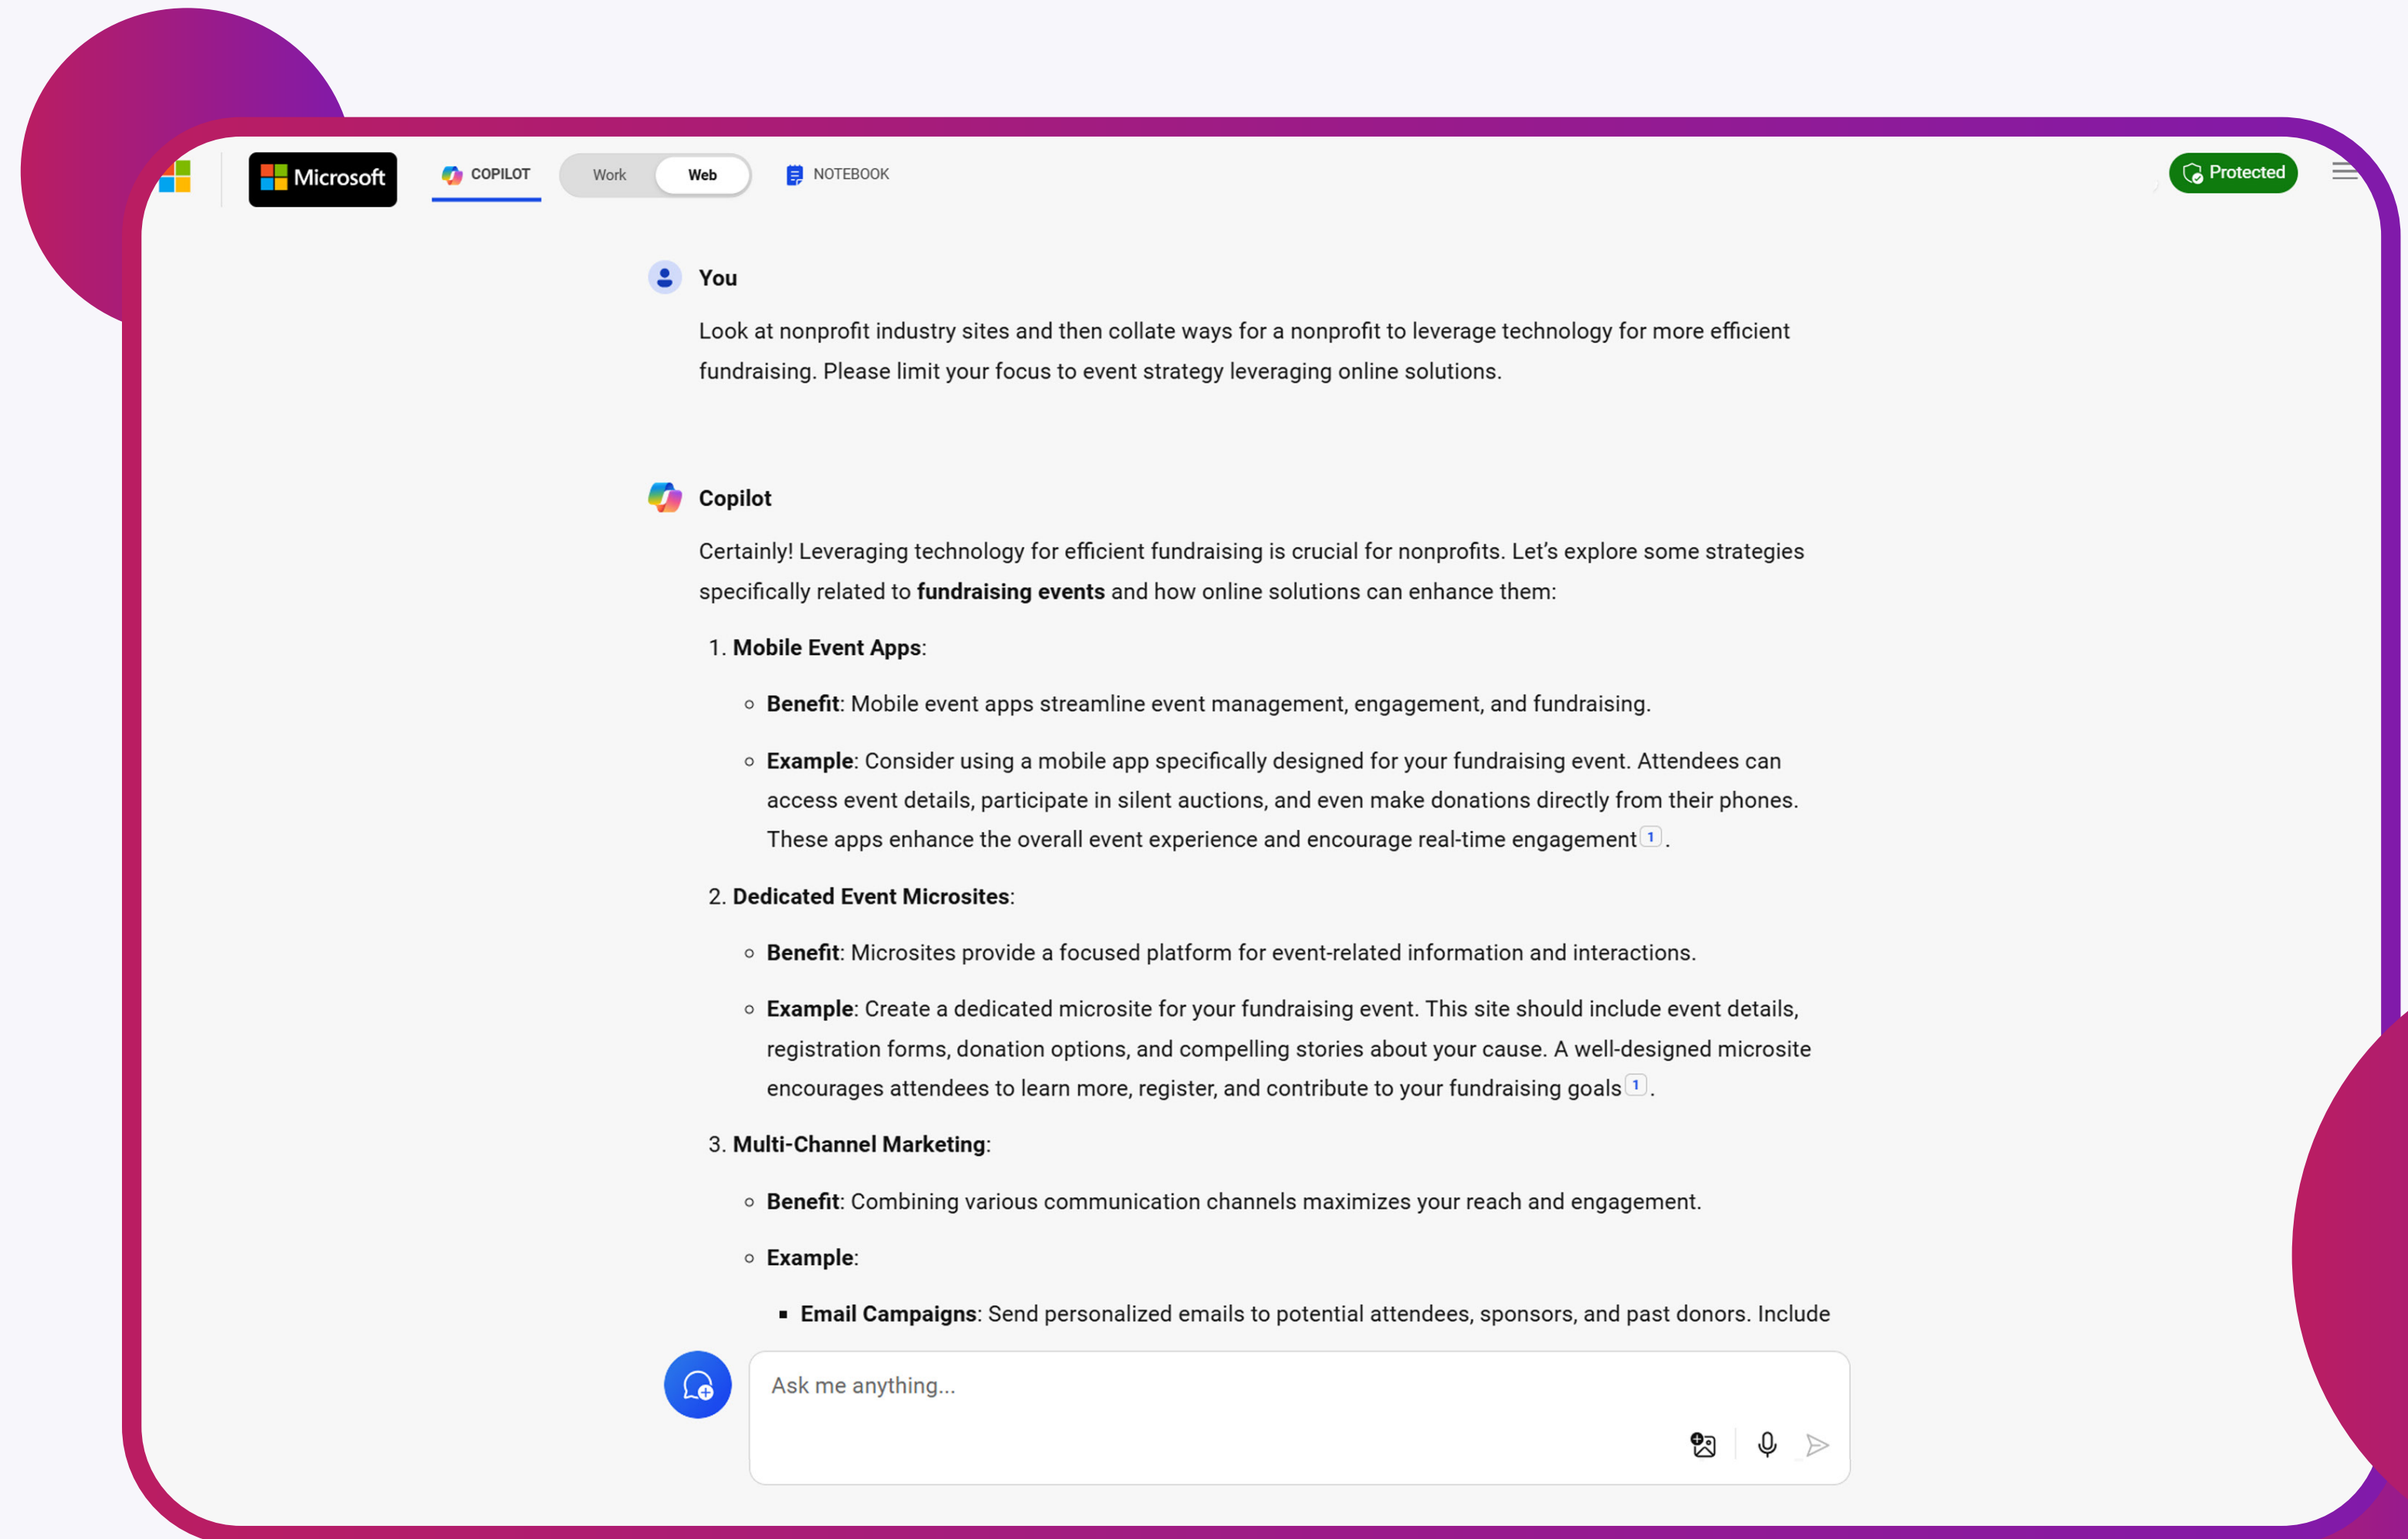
Microsoft COPILOT Work Web NOTEBOOK Protected

You

Look at nonprofit industry sites and then collate ways for a nonprofit to leverage technology for more efficient fundraising. Please limit your focus to event strategy leveraging online solutions.

Copilot

Certainly! Leveraging technology for efficient fundraising is crucial for nonprofits. Let's explore some strategies specifically related to **fundraising events** and how online solutions can enhance them:

1. **Mobile Event Apps**:
   - **Benefit**: Mobile event apps streamline event management, engagement, and fundraising.
   - **Example**: Consider using a mobile app specifically designed for your fundraising event. Attendees can access event details, participate in silent auctions, and even make donations directly from their phones. These apps enhance the overall event experience and encourage real-time engagement 1.
2. **Dedicated Event Microsites**:
   - **Benefit**: Microsites provide a focused platform for event-related information and interactions.
   - **Example**: Create a dedicated microsite for your fundraising event. This site should include event details, registration forms, donation options, and compelling stories about your cause. A well-designed microsite encourages attendees to learn more, register, and contribute to your fundraising goals 1.
3. **Multi-Channel Marketing**:
   - **Benefit**: Combining various communication channels maximizes your reach and engagement.
   - **Example**:
     - **Email Campaigns**: Send personalized emails to potential attendees, sponsors, and past donors. Include

Ask me anything...